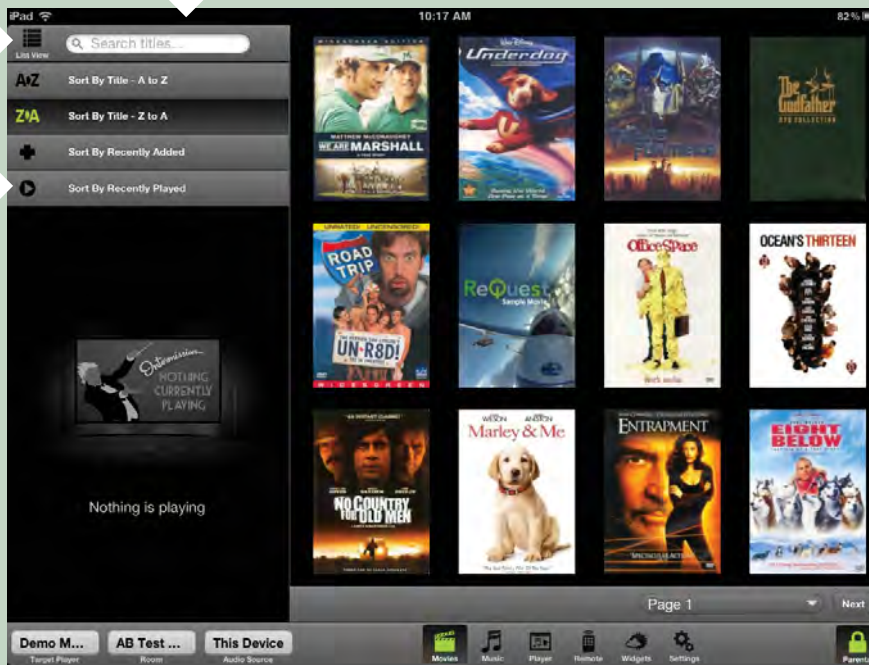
iPad

10:17 AM

82 %

List View

Search titles...

A↓Z Sort By Title - A to Z

Z↓A Sort By Title - Z to A

Sort By Recently Added

Sort By Recently Played

Intermission

NOTHING CURRENTLY PLAYING

Nothing is playing

MATTHEW McCONAUGHEY

WE ARE MARSHALL

Underdog

The Godfather

ROAD TRIP

UN-R8D!

ReQuest

OfficeSpace

OCEAN'S THIRTEEN

NO COUNTRY FOR OLD MEN

WILSON ANISTON

Marley & Me

ENTRAPMENT

EIGHT BELOW

Page 1

Next

Demo M...
Target Player

AB Test ...
Room

This Device
Audio Source

Movies

Music

Player

Remote

Widgets

Settings

Parental